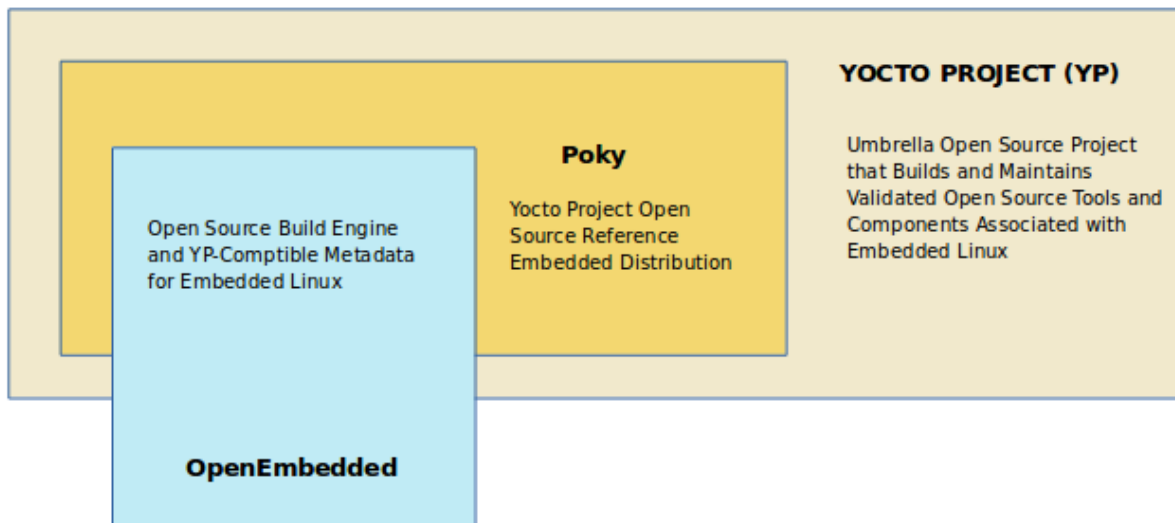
YOCTO PROJECT (YP)

Umbrella Open Source Project that Builds and Maintains Validated Open Source Tools and Components Associated with Embedded Linux

Poky

Yocto Project Open Source Reference Embedded Distribution

Open Source Build Engine and YP-Comptible Metadata for Embedded Linux

OpenEmbedded